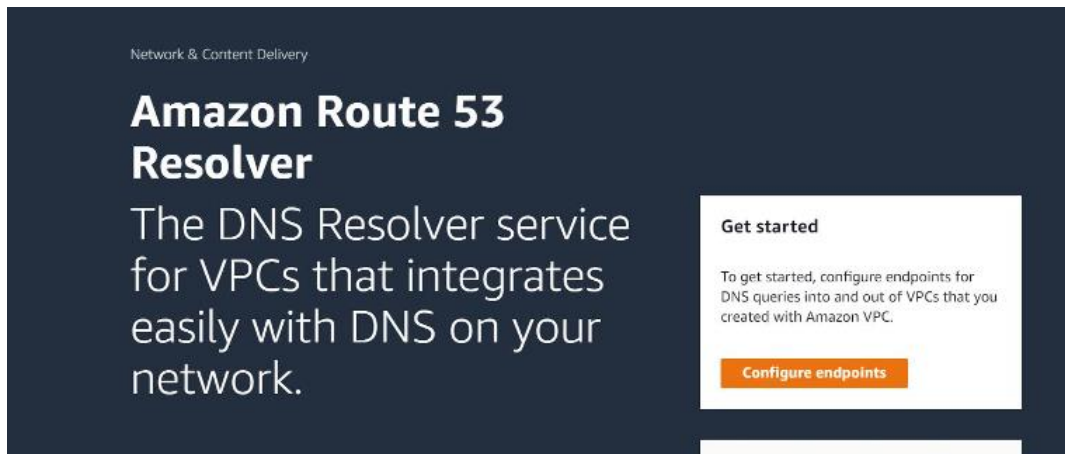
Network & Content Delivery

Amazon Route 53 Resolver

The DNS Resolver service for VPCs that integrates easily with DNS on your network.

Get started

To get started, configure endpoints for DNS queries into and out of VPCs that you created with Amazon VPC.

Configure endpoints